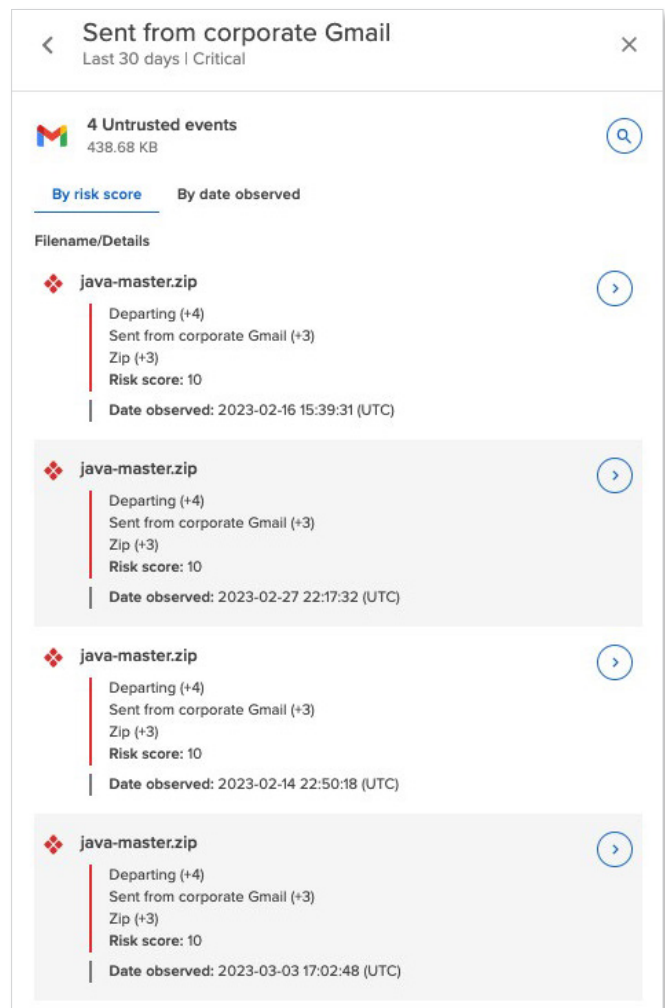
Sent from corporate Gmail
Last 30 days | Critical

4 Untrusted events
438.68 KB

By risk score
By date observed

Filename/Details

java-master.zip
Departing (+4)
Sent from corporate Gmail (+3)
Zip (+3)
Risk score: 10
Date observed: 2023-02-16 15:39:31 (UTC)

java-master.zip
Departing (+4)
Sent from corporate Gmail (+3)
Zip (+3)
Risk score: 10
Date observed: 2023-02-27 22:17:32 (UTC)

java-master.zip
Departing (+4)
Sent from corporate Gmail (+3)
Zip (+3)
Risk score: 10
Date observed: 2023-02-14 22:50:18 (UTC)

java-master.zip
Departing (+4)
Sent from corporate Gmail (+3)
Zip (+3)
Risk score: 10
Date observed: 2023-03-03 17:02:48 (UTC)